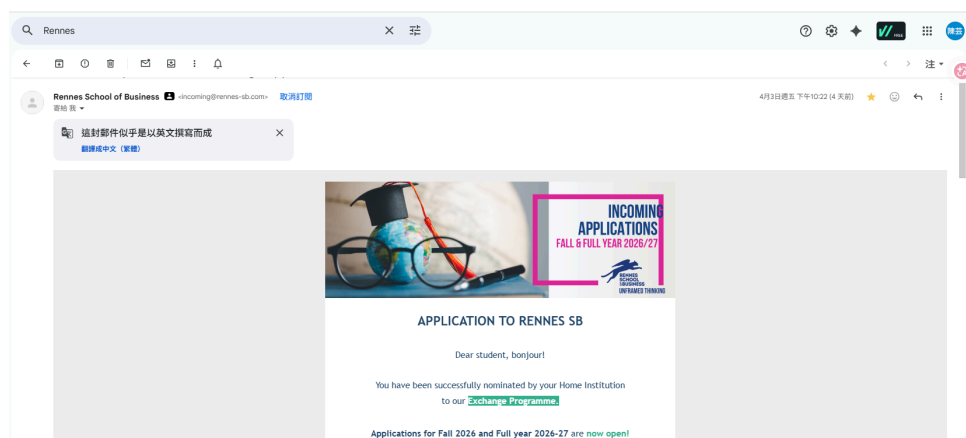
Rennes

注

陳芸

Rennes School of Business <incoming@rennes-sb.com> 取消訂閱
寄給 我

4月3日週五 下午10:22 (4 天前)

這封郵件似乎是以英文撰寫而成
翻譯成中文（繁體）

INCOMING APPLICATIONS
FALL & FULL YEAR 2026/27

RENNES SCHOOL OF BUSINESS
UNFRAMED THINKING

APPLICATION TO RENNES SB

Dear student, bonjour!

You have been successfully nominated by your Home Institution to our Exchange Programme.

Applications for Fall 2026 and Full year 2026-27 are now open!